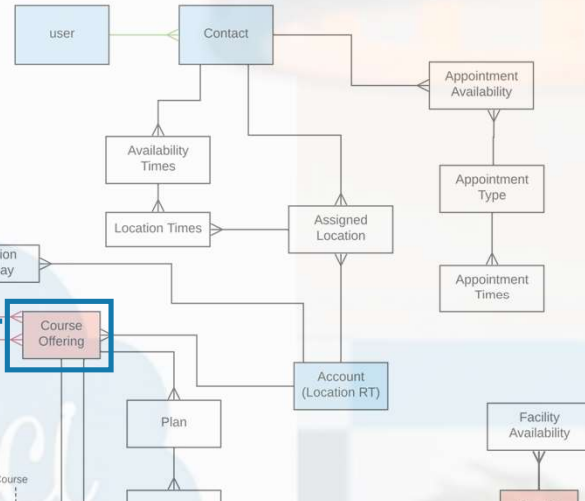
user

Contact

Appointment Availability

Availability Times

Appointment Type

Location Times

Assigned Location

ion
ay

Appointment Times

Course Offering

Account (Location RT)

Plan

Facility Availability

Course